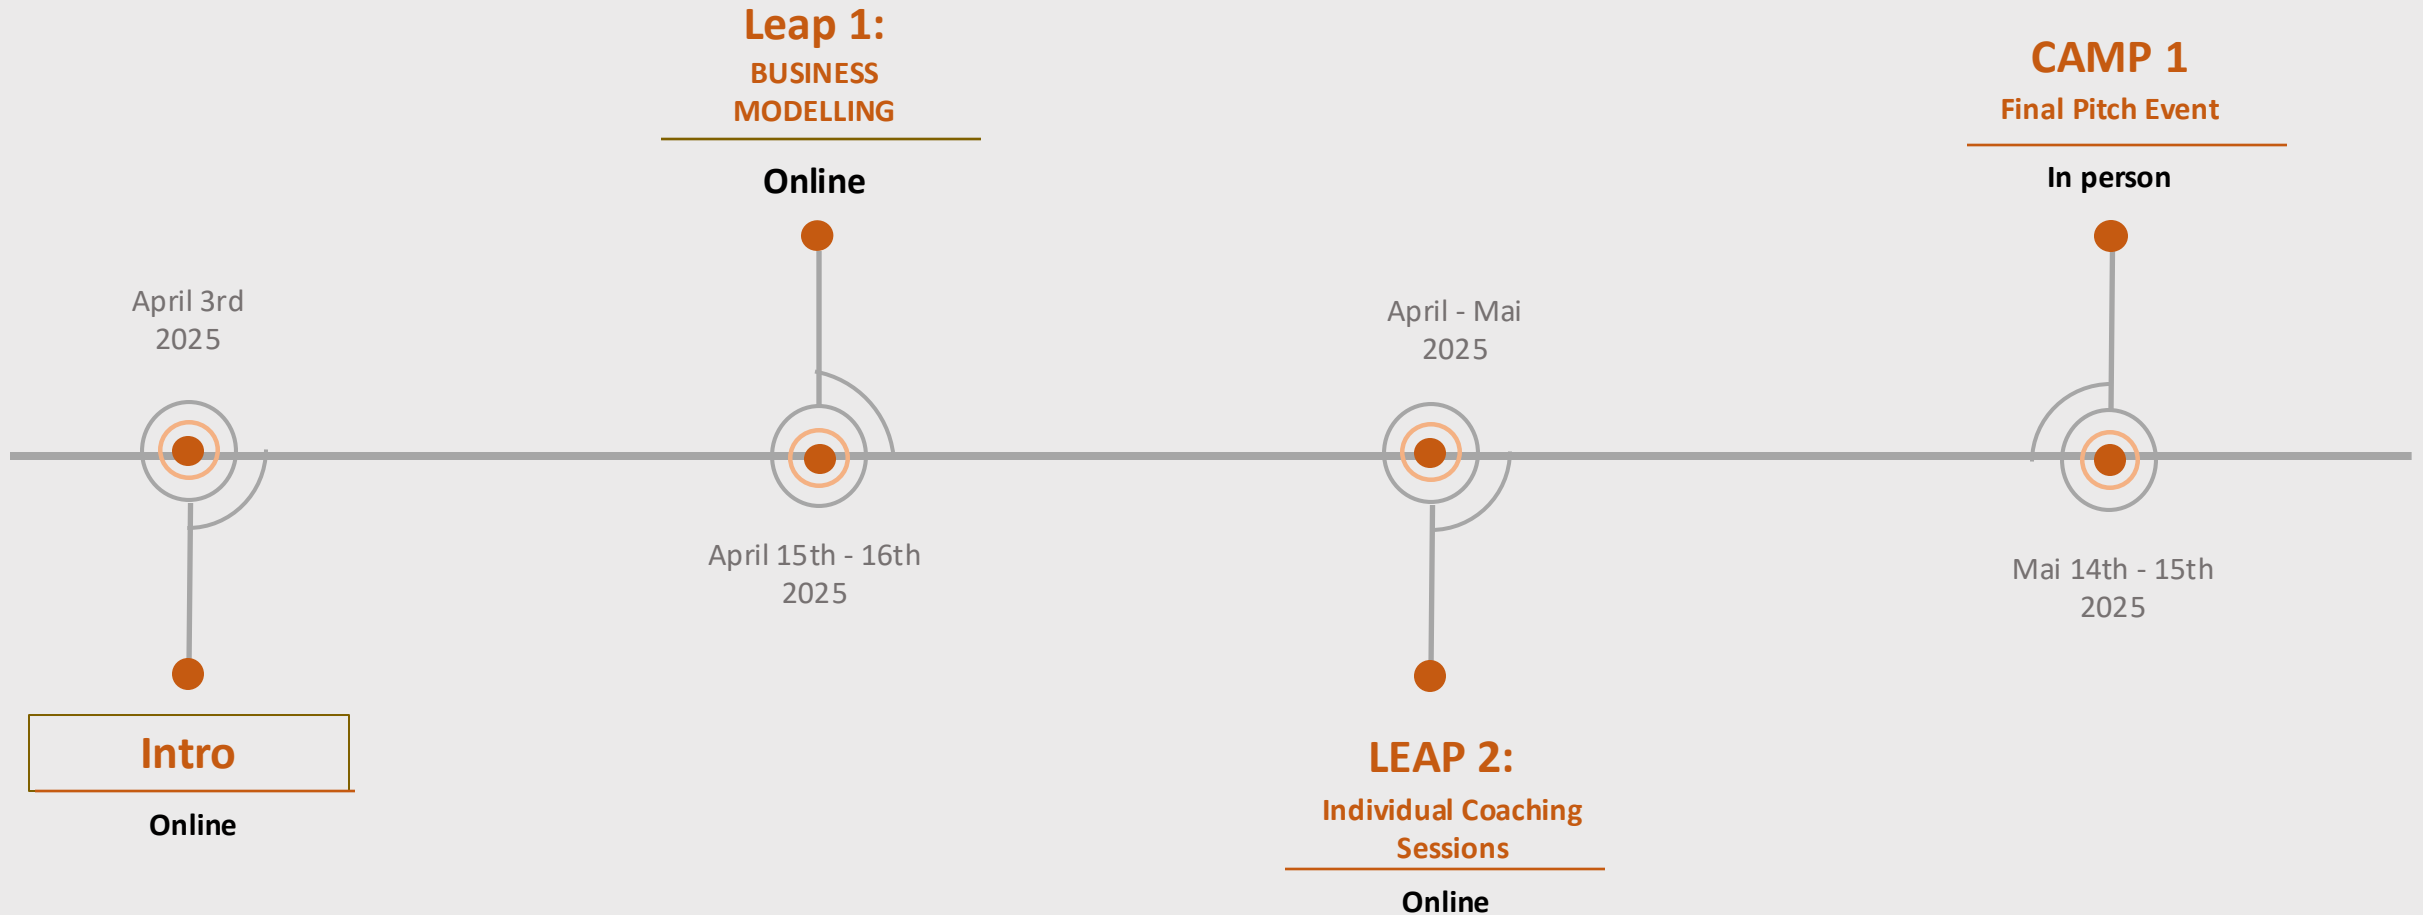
Leap 1:
BUSINESS MODELLING

Online

CAMP 1
Final Pitch Event

In person

April 3rd
2025

April - Mai
2025

April 15th - 16th
2025

Mai 14th - 15th
2025

Intro

Online

LEAP 2:
Individual Coaching Sessions

Online